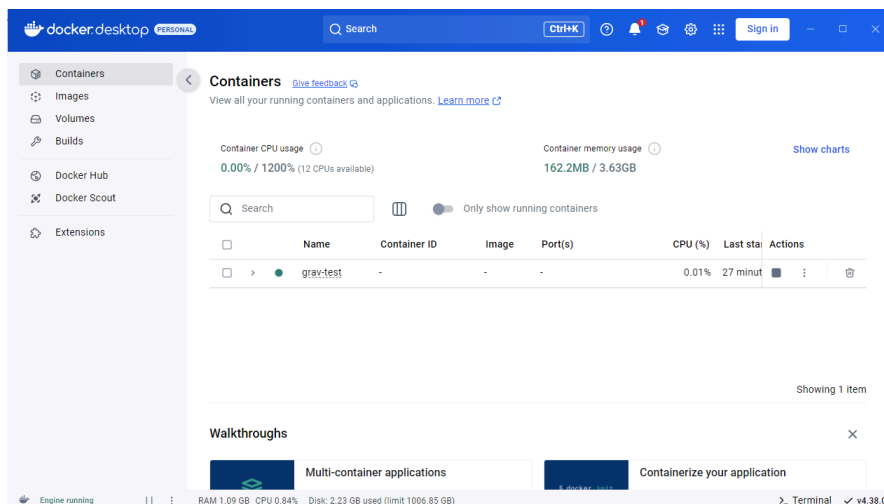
docker desktop PERSONAL

Search Ctrl+K

1

Sign in

Containers
Images
Volumes
Builds
Docker Hub
Docker Scout
Extensions

Containers Give feedback
View all your running containers and applications. Learn more

Container CPU usage
0.00% / 1200% (12 CPUs available)

Container memory usage
162.2MB / 3.63GB

Show charts

Search

Only show running containers

| | Name | Container ID | Image | Port(s) | CPU (%) | Last star | Actions |
|---|---|---|---|---|---|---|---|
| | grav-test | - | - | - | 0.01% | 27 minut | |

Showing 1 item

Walkthroughs

Multi-container applications

$ docker init

Containerize your application

Engine running

RAM 1.09 GB CPU 0.84% Disk: 2.23 GB used (limit 1006.85 GB)

Terminal v4.38.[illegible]